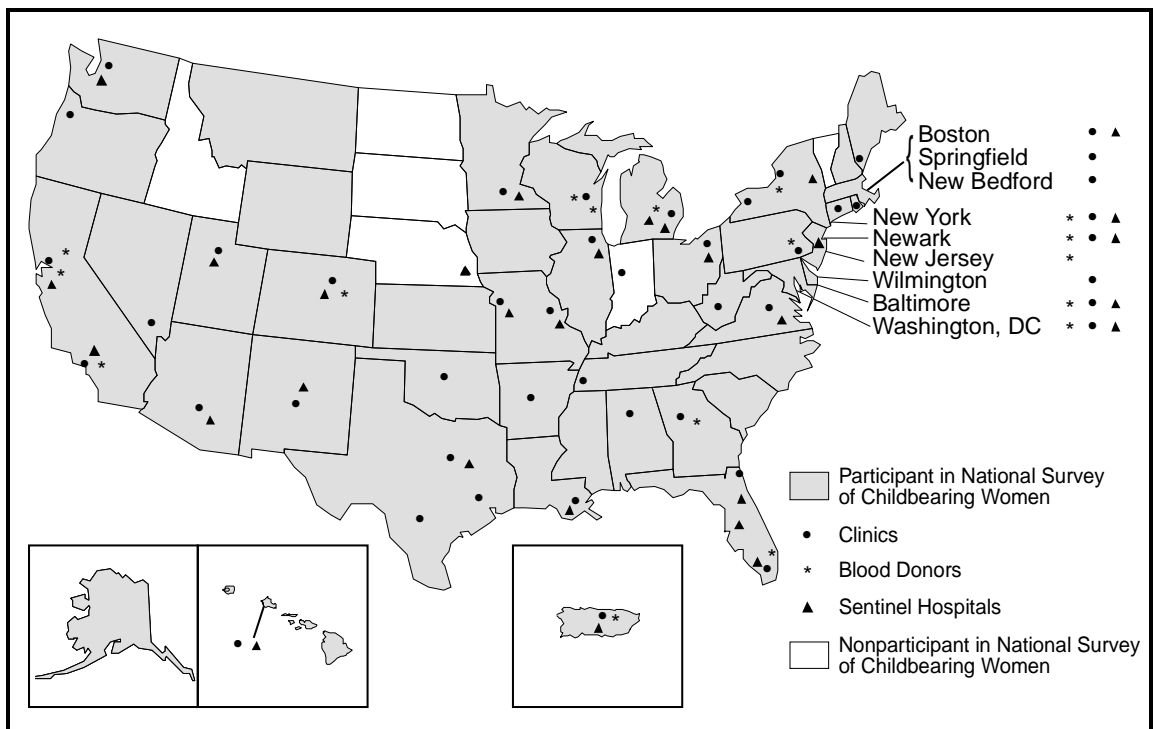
Boston • ▲
Springfield •
New Bedford •
New York * • ▲
Newark * • ▲
New Jersey *
Wilmington •
Baltimore * • ▲
Washington, DC * • ▲

Participant in National Survey of Childbearing Women
• Clinics
* Blood Donors
▲ Sentinel Hospitals
Nonparticipant in National Survey of Childbearing Women